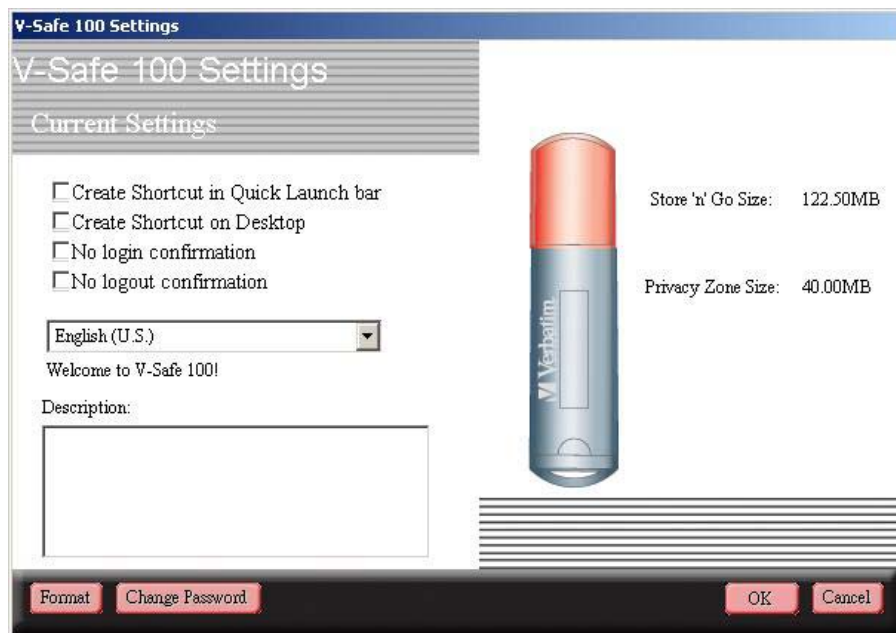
V-Safe 100 Settings

V-Safe 100 Settings

Current Settings

☐ Create Shortcut in Quick Launch bar
☐ Create Shortcut on Desktop
☐ No login confirmation
☐ No logout confirmation

English (U.S.)

Welcome to V-Safe 100!

Description:

Verbatim

Store 'n' Go Size: 122.50MB

Privacy Zone Size: 40.00MB

Format

Change Password

OK

Cancel